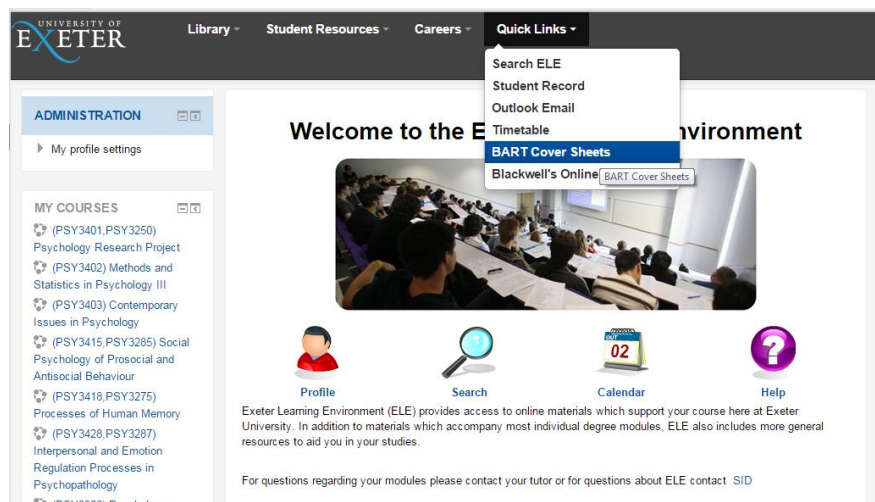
UNIVERSITY OF EXETER

Library Student Resources Careers Quick Links

Search ELE
Student Record
Outlook Email
Timetable
BART Cover Sheets
Blackwell's Online
BART Cover Sheets

ADMINISTRATION

My profile settings

MY COURSES

(PSY3401,PSY3250) Psychology Research Project
(PSY3402) Methods and Statistics in Psychology III
(PSY3403) Contemporary Issues in Psychology
(PSY3415,PSY3285) Social Psychology of Prosocial and Antisocial Behaviour
(PSY3418,PSY3275) Processes of Human Memory
(PSY3428,PSY3287) Interpersonal and Emotion Regulation Processes in Psychopathology
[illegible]

Welcome to the E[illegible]nvironment

Profile Search OUT 02 Calendar Help

Exeter Learning Environment (ELE) provides access to online materials which support your course here at Exeter University. In addition to materials which accompany most individual degree modules, ELE also includes more general resources to aid you in your studies.

For questions regarding your modules please contact your tutor or for questions about ELE contact SID